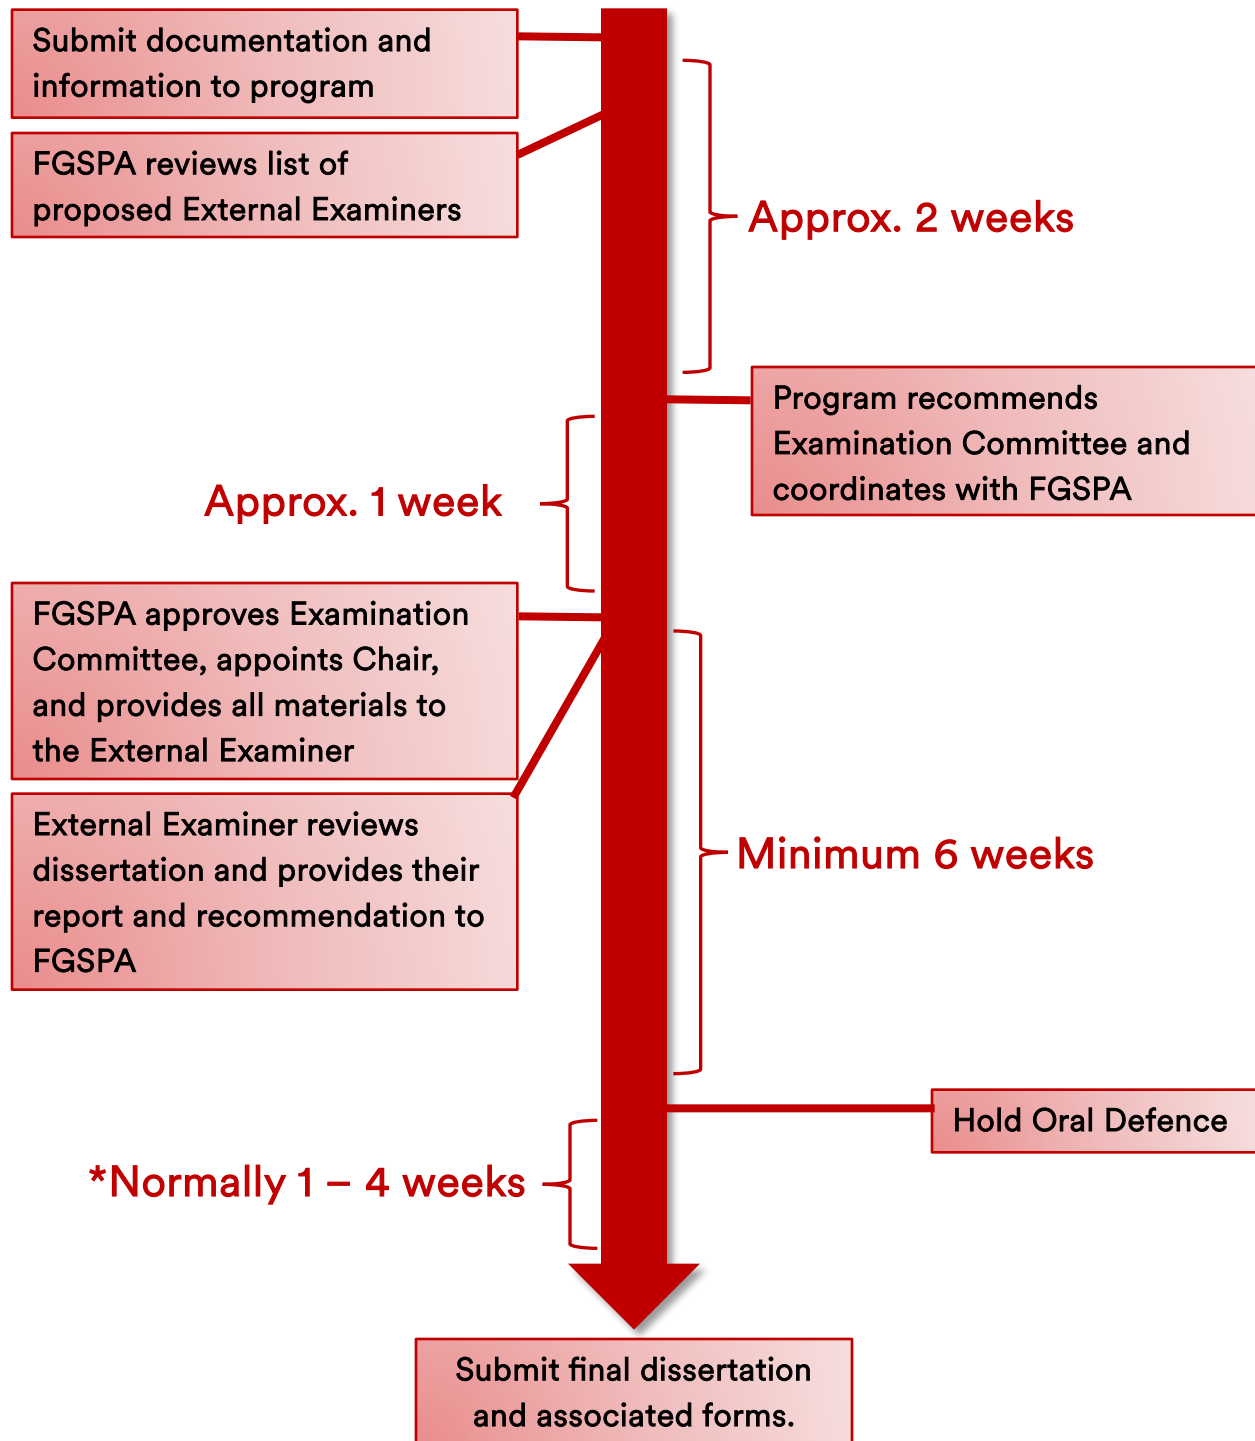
Submit documentation and information to program

FGSPA reviews list of proposed External Examiners

Approx. 2 weeks

Program recommends Examination Committee and coordinates with FGSPA

Approx. 1 week

FGSPA approves Examination Committee, appoints Chair, and provides all materials to the External Examiner

External Examiner reviews dissertation and provides their report and recommendation to FGSPA

Minimum 6 weeks

Hold Oral Defence

*Normally 1 – 4 weeks

Submit final dissertation and associated forms.